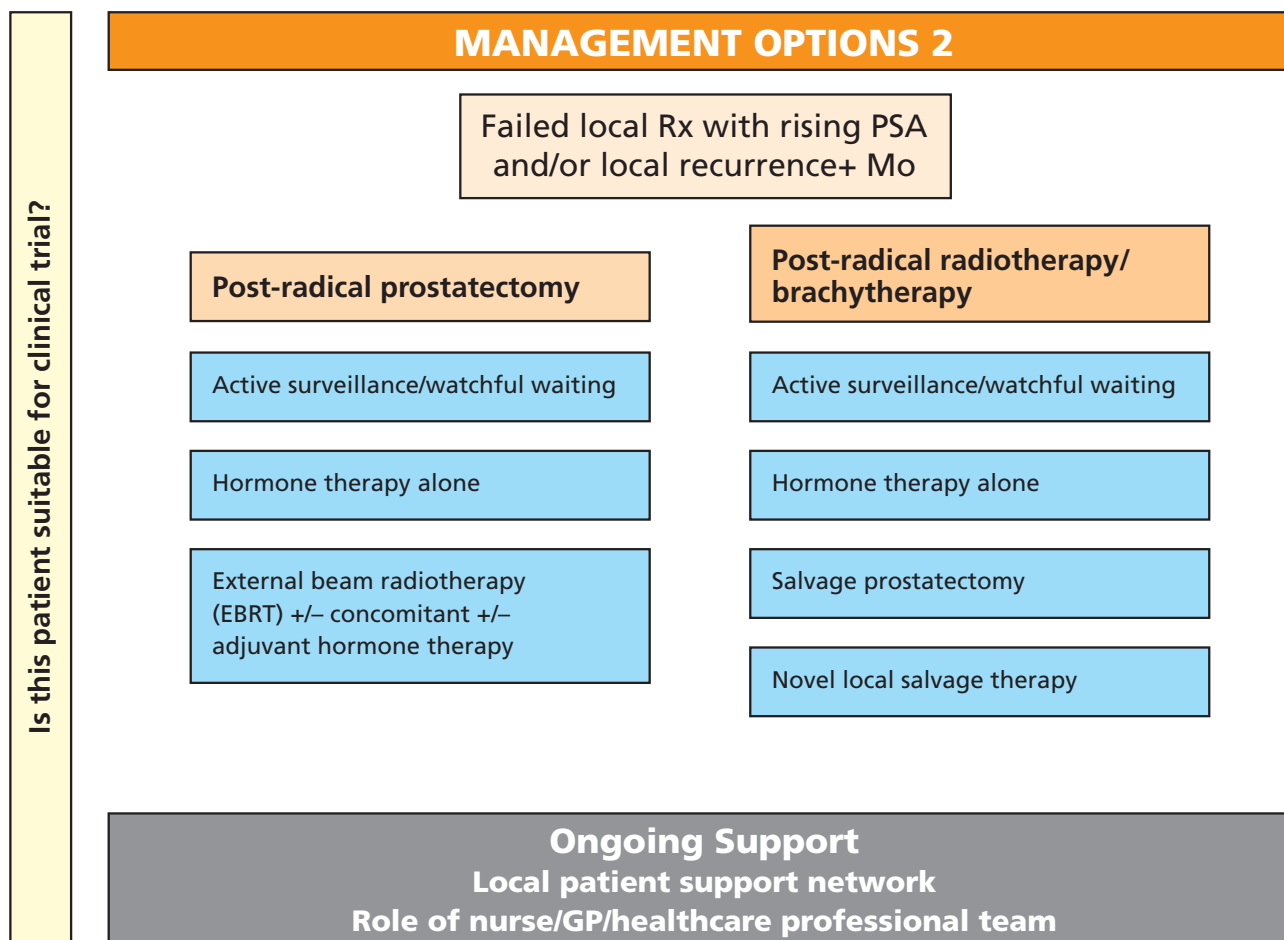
Is this patient suitable for clinical trial?

MANAGEMENT OPTIONS 2

Failed local Rx with rising PSA and/or local recurrence+ Mo

Post-radical prostatectomy

Active surveillance/watchful waiting

Hormone therapy alone

External beam radiotherapy (EBRT) +/– concomitant +/– adjuvant hormone therapy

Post-radical radiotherapy/ brachytherapy

Active surveillance/watchful waiting

Hormone therapy alone

Salvage prostatectomy

Novel local salvage therapy

Ongoing Support
Local patient support network
Role of nurse/GP/healthcare professional team